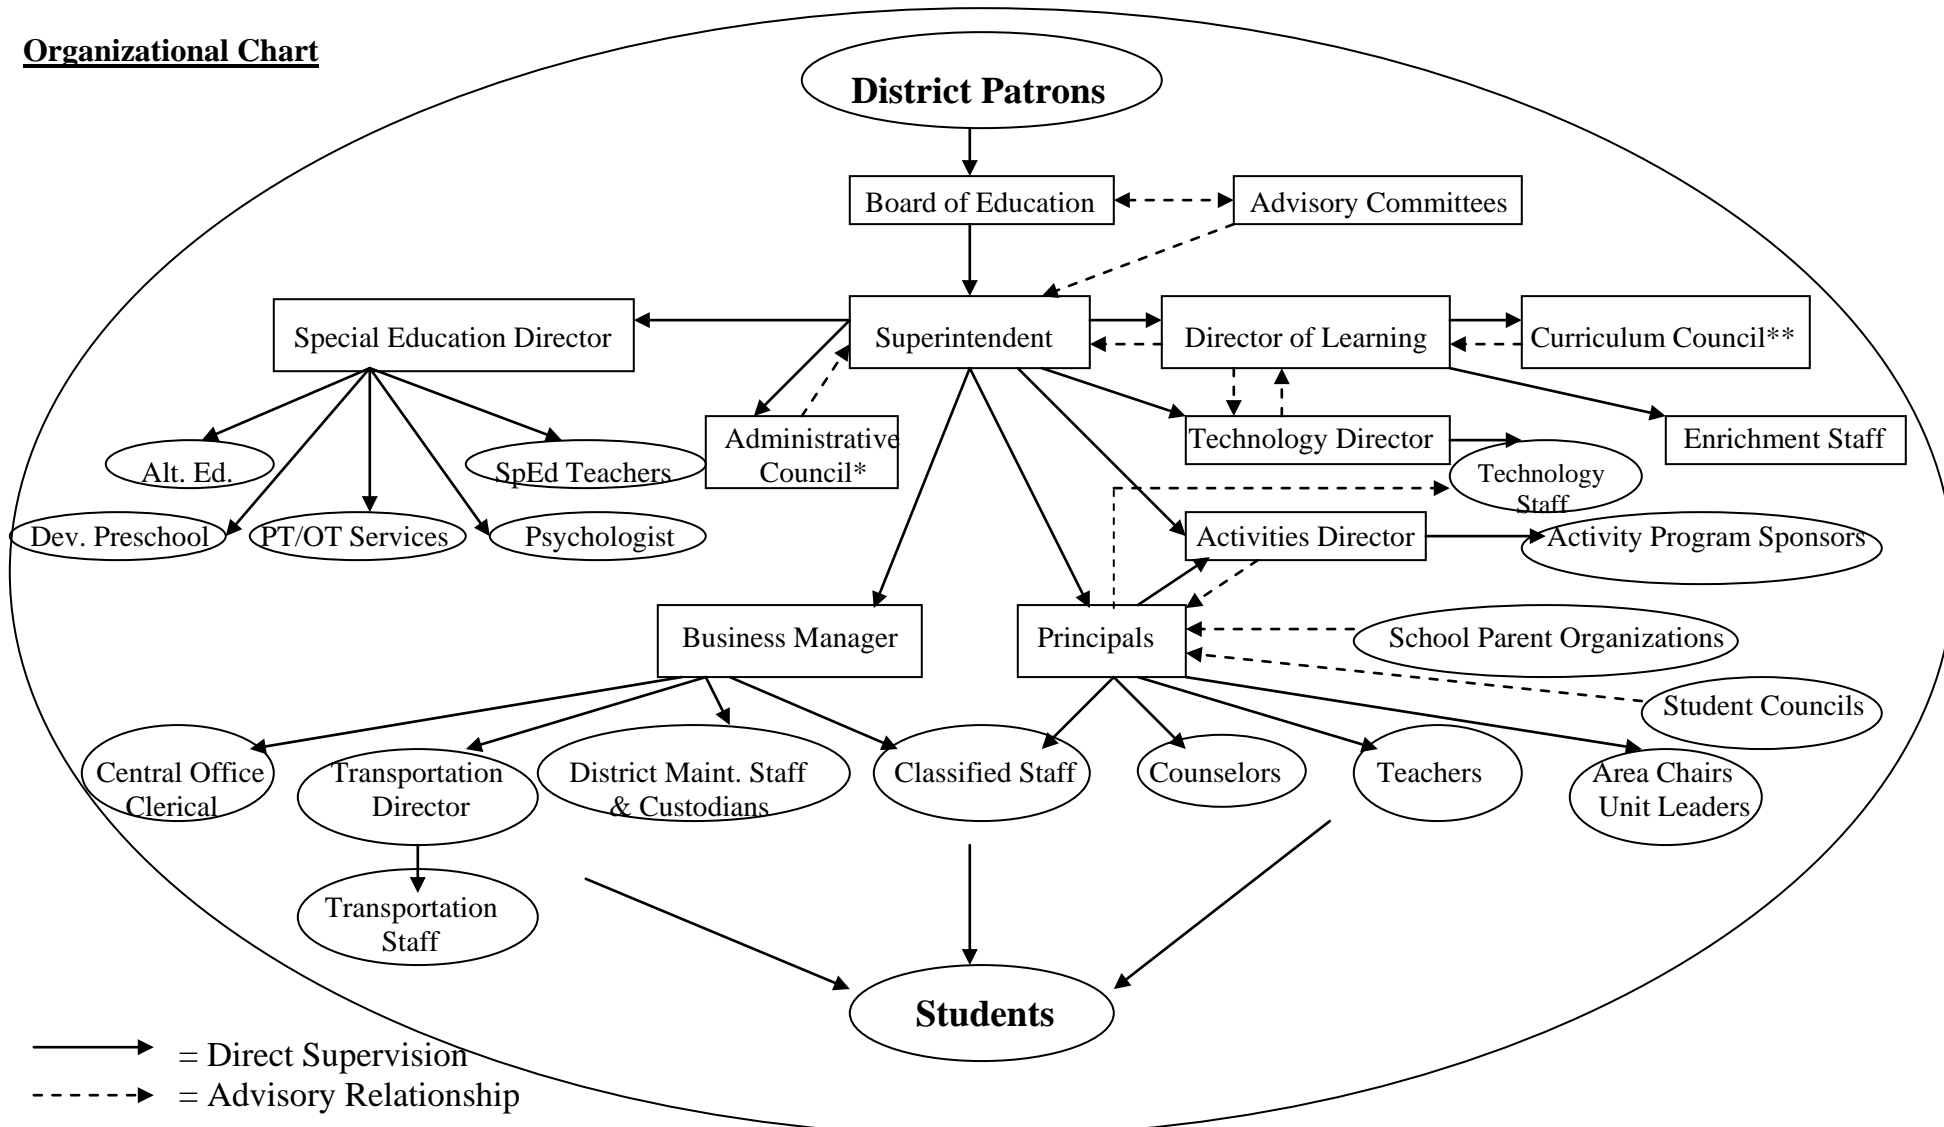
Organizational Chart

District Patrons

Board of Education

Advisory Committees

Special Education Director

Superintendent

Director of Learning

Curriculum Council**

Alt. Ed.

SpEd Teachers

Administrative Council*

Technology Director

Enrichment Staff

Technology Staff

Dev. Preschool

PT/OT Services

Psychologist

Activities Director

Activity Program Sponsors

Business Manager

Principals

School Parent Organizations

Student Councils

Central Office Clerical

Transportation Director

District Maint. Staff & Custodians

Classified Staff

Counselors

Teachers

Area Chairs Unit Leaders

Transportation Staff

Students

= Direct Supervision
= Advisory Relationship